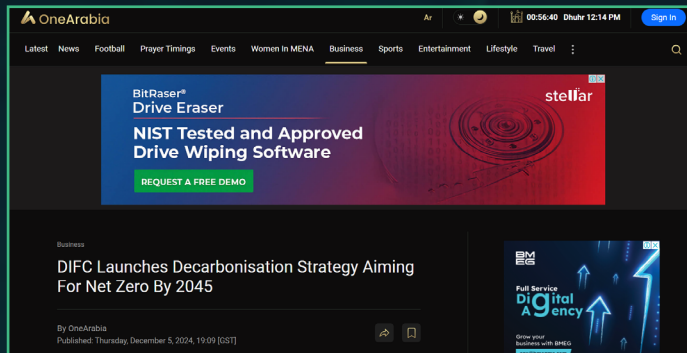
OneArabia Ar 00:56:40 Dhuhr 12:14 PM Sign In

Latest News Football Prayer Timings Events Women In MENA Business Sports Entertainment Lifestyle Travel

BitRaser® Drive Eraser
NIST Tested and Approved Drive Wiping Software
REQUEST A FREE DEMO
stellar

Business

DIFC Launches Decarbonisation Strategy Aiming For Net Zero By 2045

By OneArabia
Published: Thursday, December 5, 2024, 19:09 [GST]

BMEG
Full Service Digital Agency
Grow your business with BMEG